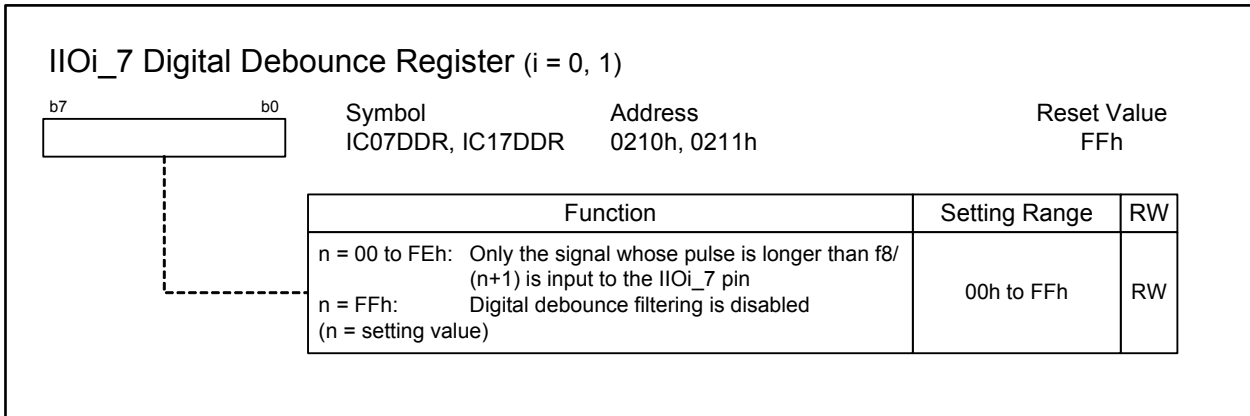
IIOi_7 Digital Debounce Register (i = 0, 1)

b7 b0

Symbol
IC07DDR, IC17DDR

Address
0210h, 0211h

Reset Value
FFh

| Function | Setting Range | RW |
|---|---|---|
| n = 00 to FEh: Only the signal whose pulse is longer than f8/(n+1) is input to the IIOi_7 pin<br>n = FFh: Digital debounce filtering is disabled<br>(n = setting value) | 00h to FFh | RW |